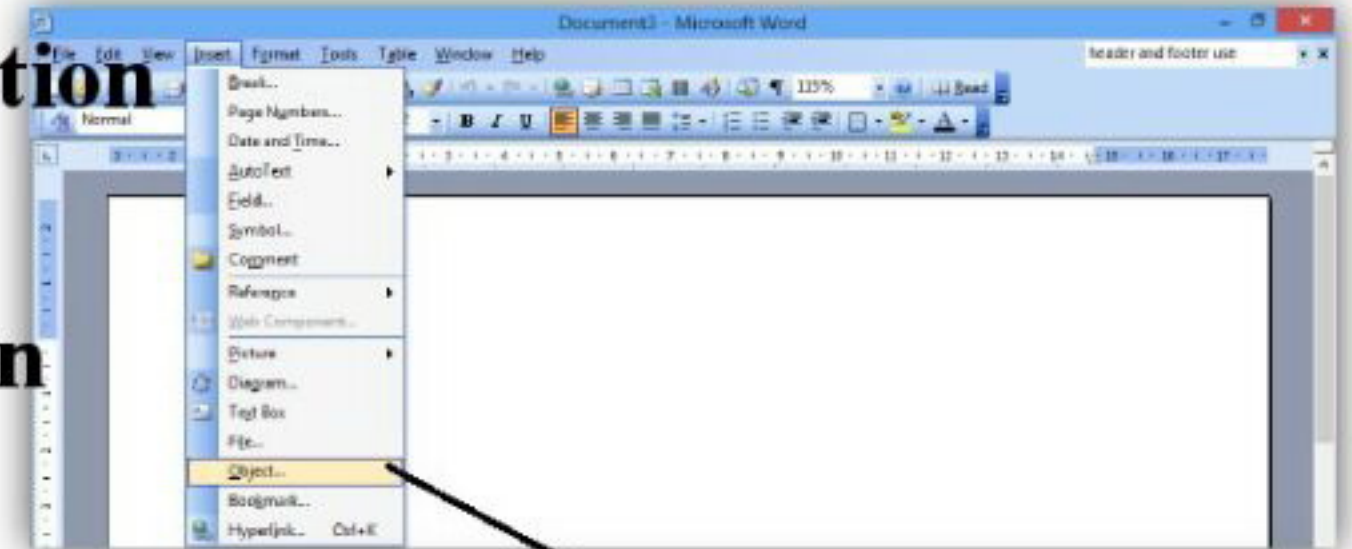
Document3 - Microsoft Word

tion

n

File Edit View Insert Format Tools Table Window Help

header and footer use

115%

Read

Normal

B I U

Break...
Page Numbers...
Date and Time...
AutoText
Field...
Symbol...
Comment
Reference
Web Component...
Picture
Diagram...
Text Box
File...
Object...
Bookmark...
Hyperlink... Ctrl+K